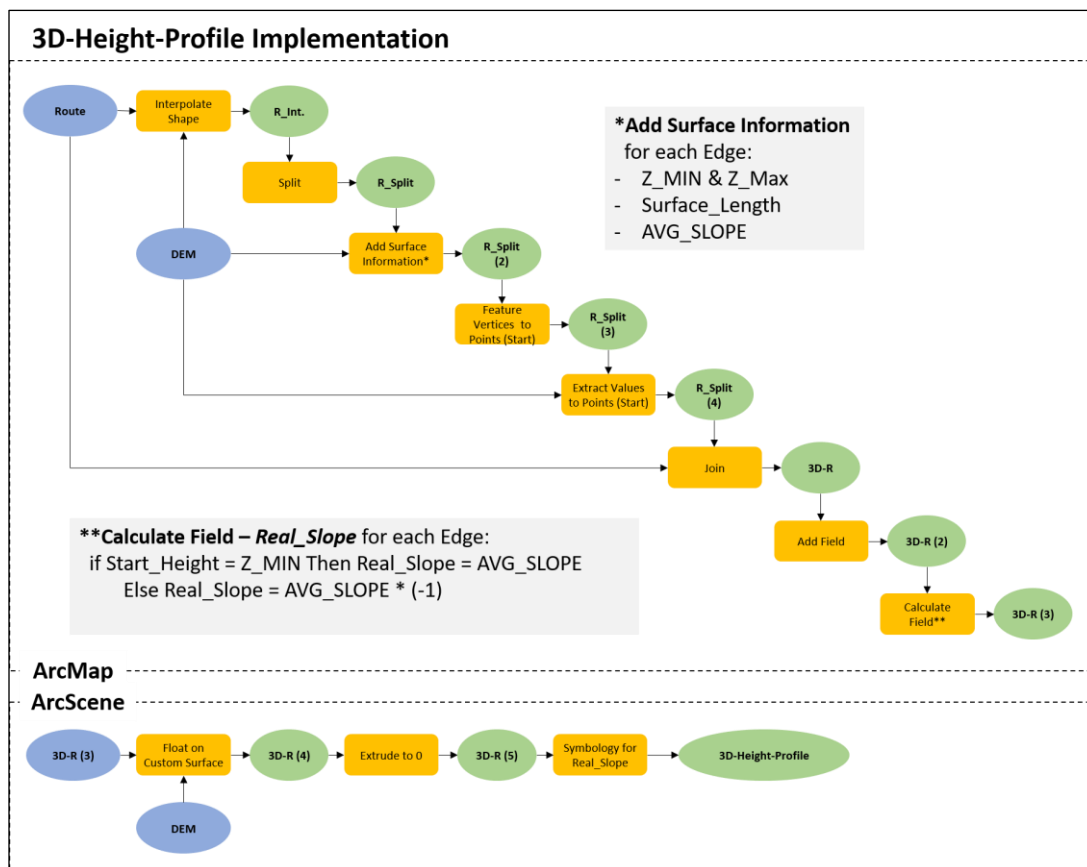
3D-Height-Profile Implementation

Route

Interpolate Shape

R_Int.

Split

R_Split

DEM

Add Surface Information*

R_Split (2)

Feature Vertices to Points (Start)

R_Split (3)

Extract Values to Points (Start)

R_Split (4)

Join

3D-R

Add Field

3D-R (2)

Calculate Field**

3D-R (3)

*Add Surface Information for each Edge:
- Z_MIN & Z_Max
- Surface_Length
- AVG_SLOPE

**Calculate Field – *Real_Slope* for each Edge:
if Start_Height = Z_MIN Then Real_Slope = AVG_SLOPE
Else Real_Slope = AVG_SLOPE * (-1)

ArcMap

ArcScene

3D-R (3)

Float on Custom Surface

DEM

3D-R (4)

Extrude to 0

3D-R (5)

Symbology for Real_Slope

3D-Height-Profile